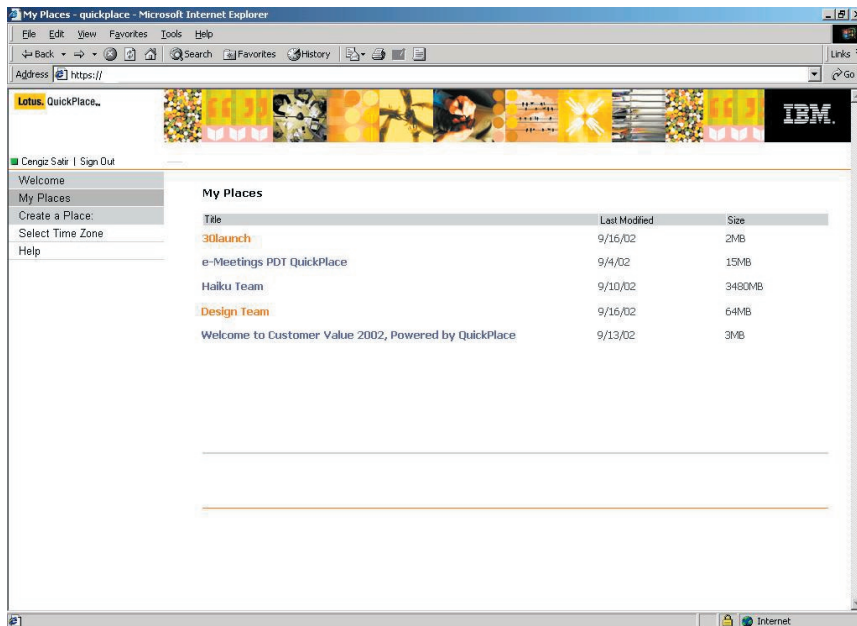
My Places - quickplace - Microsoft Internet Explorer

File Edit View Favorites Tools Help

Back Search Favorites History

Links

Address https://

Go

Lotus. QuickPlace.

IBM.

Cengiz Satir | Sign Out

Welcome
My Places
Create a Place:
Select Time Zone
Help

My Places

| Title | Last Modified | Size |
|---|---|---|
| 30launch | 9/16/02 | 2MB |
| e-Meetings PDT QuickPlace | 9/4/02 | 15MB |
| Haiku Team | 9/10/02 | 3480MB |
| Design Team | 9/16/02 | 64MB |
| Welcome to Customer Value 2002, Powered by QuickPlace | 9/13/02 | 3MB |

Internet